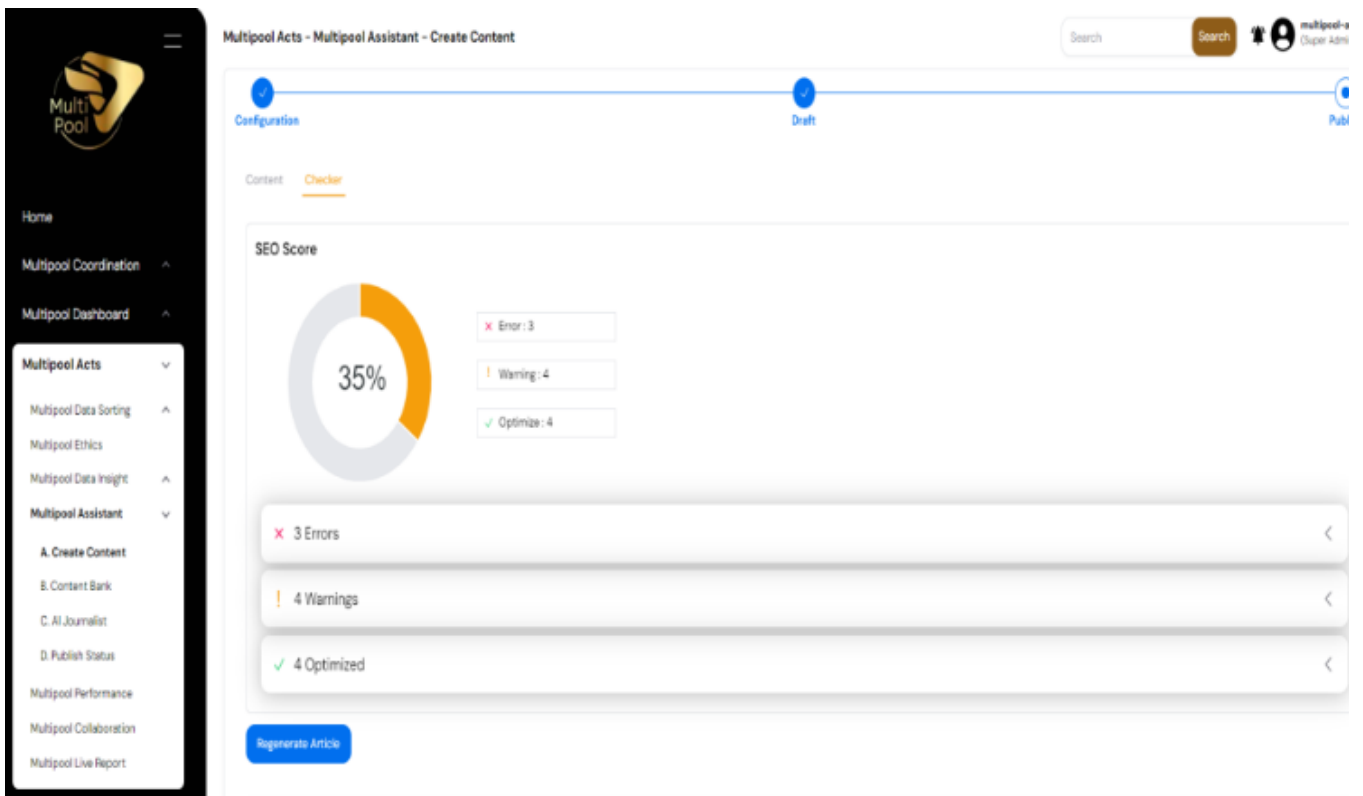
Multi Pool

Home

Multipool Coordination

Multipool Dashboard

Multipool Acts

Multipool Data Sorting

Multipool Ethics

Multipool Data Insight

Multipool Assistant

A. Create Content

B. Content Bank

C. AI Journalist

D. Publish Status

Multipool Performance

Multipool Collaboration

Multipool Live Report

Multipool Acts - Multipool Assistant - Create Content

Search

Search

multipool-a
(Super Admi

Configuration

Draft

Publ

Content

Checker

SEO Score

35%

× Error : 3

! Warning : 4

✓ Optimize : 4

× 3 Errors

! 4 Warnings

✓ 4 Optimized

Regenerate Article